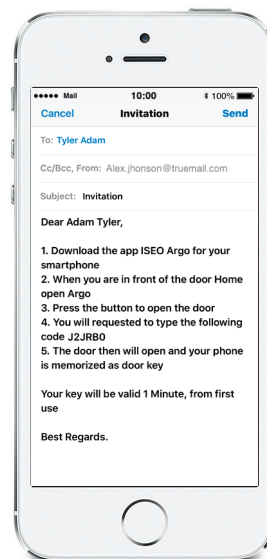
●●●●● Mail 10:00 100%

Cancel Invitation Send

To: Tyler Adam

Cc/Bcc, From: Alex.jhonson@truemail.com

Subject: Invitation

Dear Adam Tyler,

1. Download the app ISEO Argo for your smartphone
2. When you are in front of the door Home open Argo
3. Press the button to open the door
4. You will requested to type the following code J2JRB0
5. The door then will open and your phone is memorized as door key

Your key will be valid 1 Minute, from first use

Best Regards.